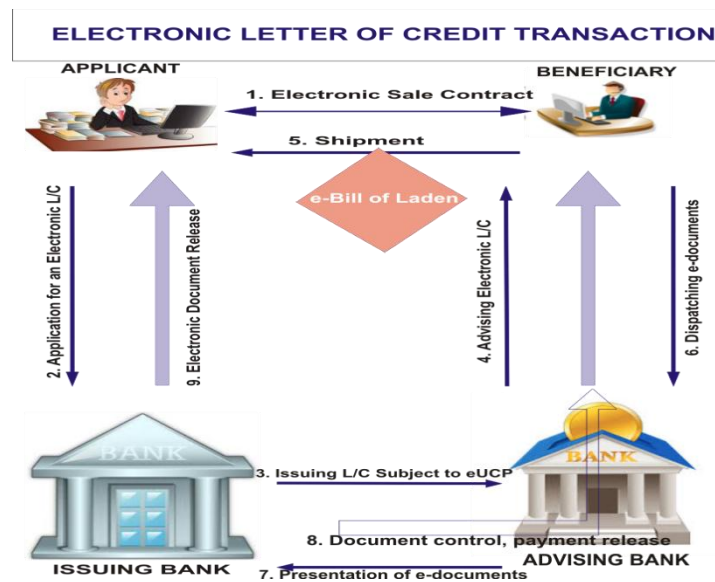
ELECTRONIC LETTER OF CREDIT TRANSACTION

APPLICANT

BENEFICIARY

1. Electronic Sale Contract

5. Shipment

e-Bill of Laden

2. Application for an Electronic L/C

9. Electronic Document Release

4. Advising Electronic L/C

6. Dispatching e-documents

BANK

BANK

3. Issuing L/C Subject to eUCP

8. Document control, payment release

ISSUING BANK

ADVISING BANK

7. Presentation of e-documents